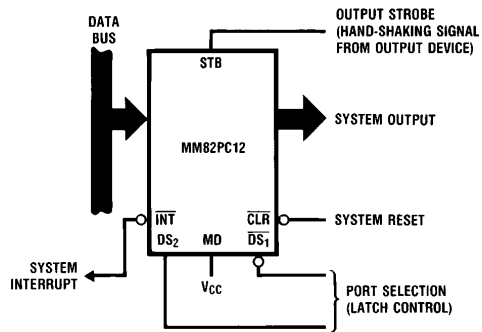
DATA BUS

OUTPUT STROBE (HAND-SHAKING SIGNAL FROM OUTPUT DEVICE)

STB

SYSTEM OUTPUT

MM82PC12

$\overline{INT}$

$\overline{CLR}$

SYSTEM RESET

$DS_2$

MD

$\overline{DS_1}$

SYSTEM INTERRUPT

$V_{CC}$

PORT SELECTION (LATCH CONTROL)